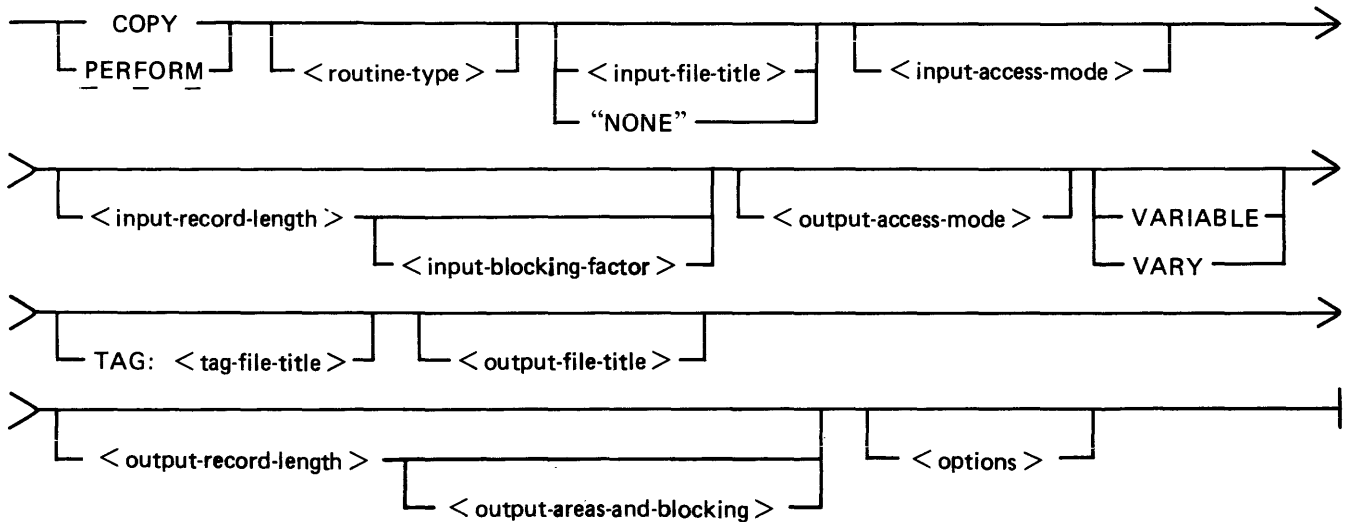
COPY
PERFORM
< routine-type >
< input-file-title >
"NONE"
< input-access-mode >

< input-record-length >
< input-blocking-factor >
< output-access-mode >
VARIABLE
VARY

TAG: < tag-file-title >
< output-file-title >

< output-record-length >
< output-areas-and-blocking >
< options >